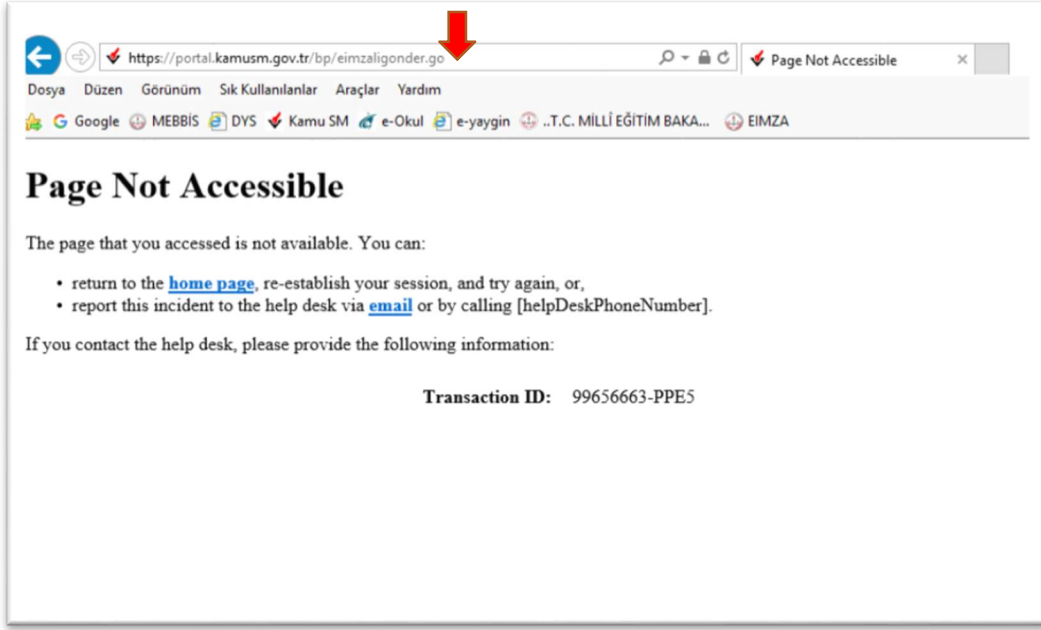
https://portal.kamusm.gov.tr/bp/eimzaligonder.go

Page Not Accessible ×

Dosya Düzen Görünüm Sık Kullanılanlar Araçlar Yardım

Google MEBBİS DYS Kamu SM e-Okul e-yaygin ..T.C. MİLLİ EĞİTİM BAKA... EIMZA

# Page Not Accessible

The page that you accessed is not available. You can:

- return to the **home page**, re-establish your session, and try again, or,
- report this incident to the help desk via **email** or by calling [helpDeskPhoneNumber].

If you contact the help desk, please provide the following information:

**Transaction ID:** 99656663-PPE5